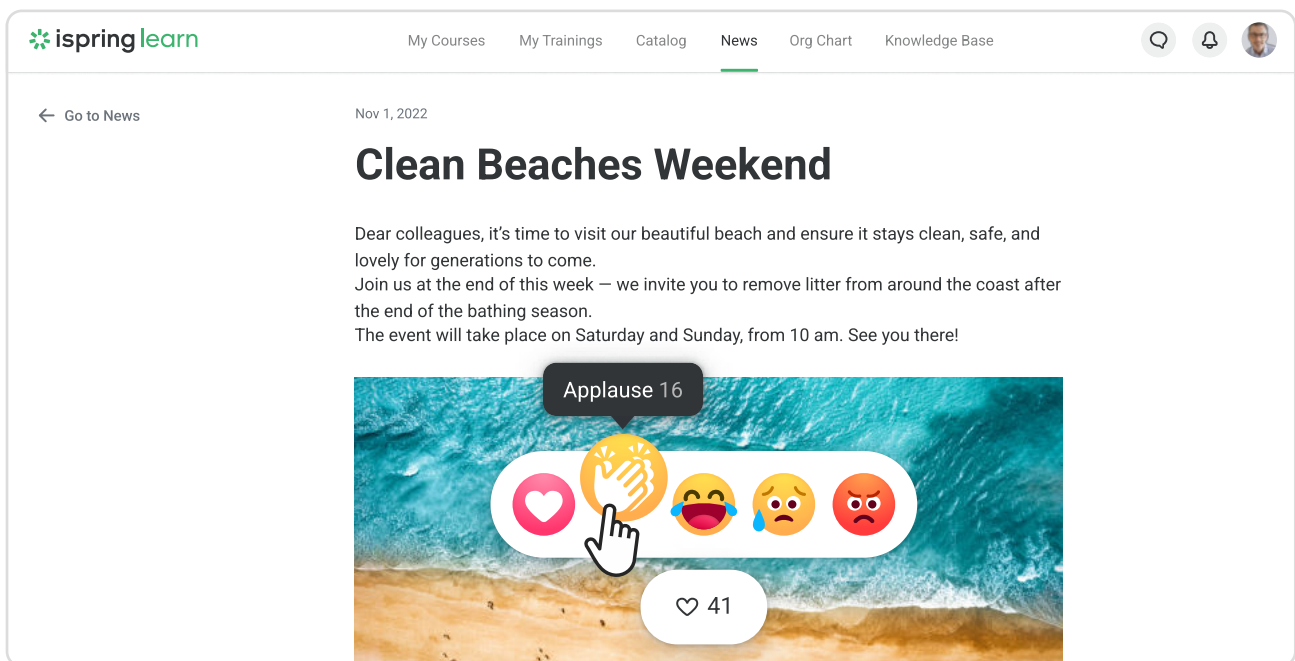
ispring learn

My Courses My Trainings Catalog News Org Chart Knowledge Base

Go to News

Nov 1, 2022

Clean Beaches Weekend

Dear colleagues, it's time to visit our beautiful beach and ensure it stays clean, safe, and lovely for generations to come.
Join us at the end of this week — we invite you to remove litter from around the coast after the end of the bathing season.
The event will take place on Saturday and Sunday, from 10 am. See you there!

Applause 16

41